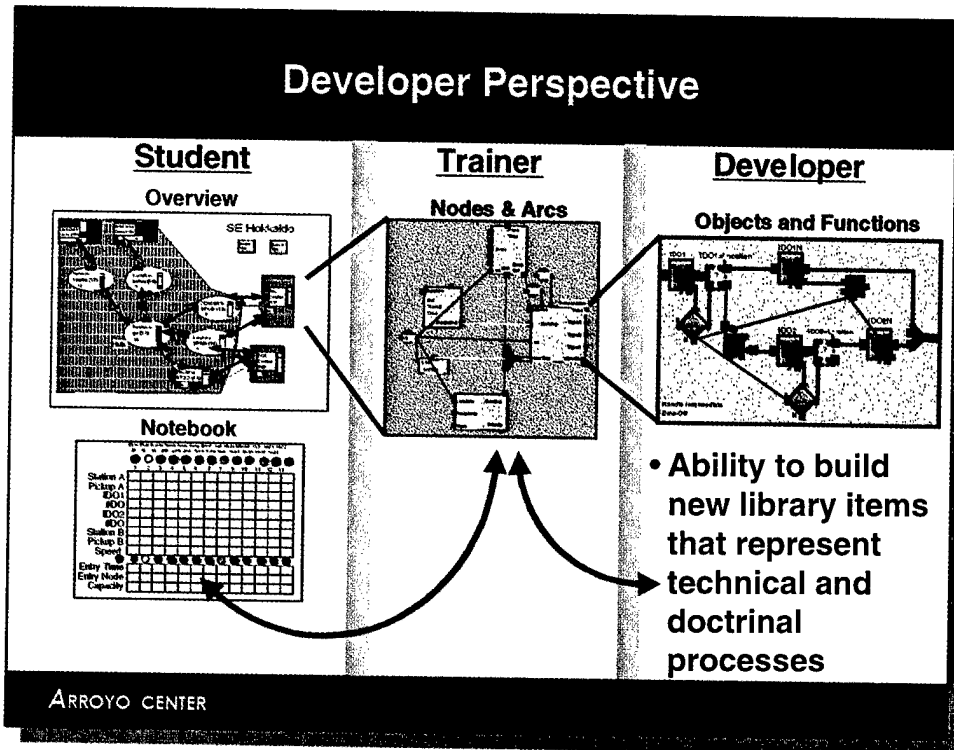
Developer Perspective

Student

Overview

SE Hokkaido

Notebook

Station A
Pickup A
IDO1
IDO
IDO2
IDO
Station B
Pickup B
Speed
Entry Time
Entry Node
Capacity

Trainer

Nodes & Arcs

Developer

Objects and Functions

IDO1

IDO1N

IDO2

IDO2N

• Ability to build new library items that represent technical and doctrinal processes

ARROYO CENTER